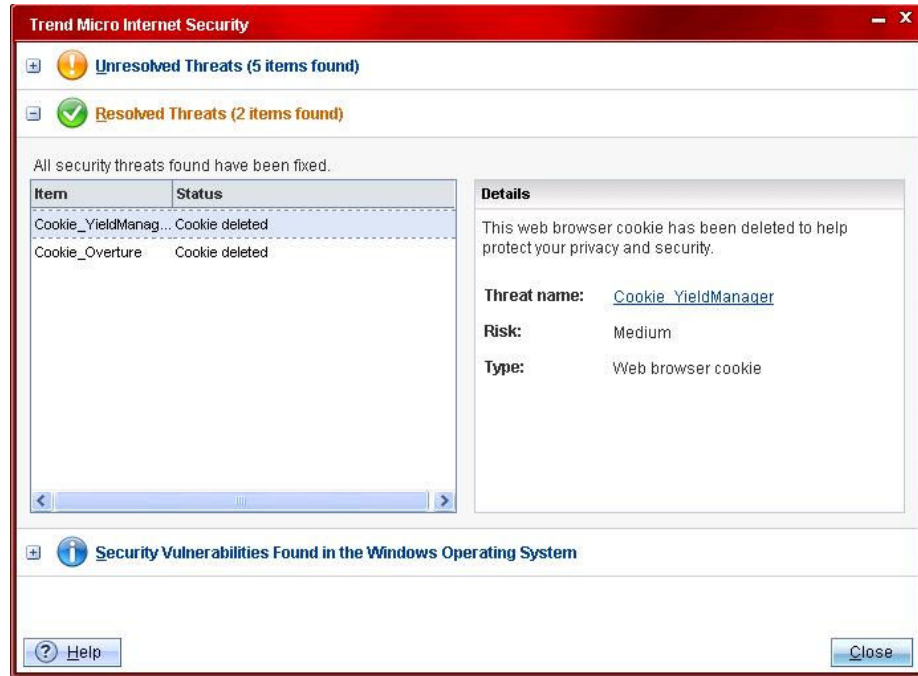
Trend Micro Internet Security

Unresolved Threats (5 items found)

Resolved Threats (2 items found)

All security threats found have been fixed.

| Item | Status |
|---|---|
| Cookie_YieldManag... | Cookie deleted |
| Cookie_Overture | Cookie deleted |

Details

This web browser cookie has been deleted to help protect your privacy and security.

Threat name: Cookie_YieldManager

Risk: Medium

Type: Web browser cookie

Security Vulnerabilities Found in the Windows Operating System

Help

Close